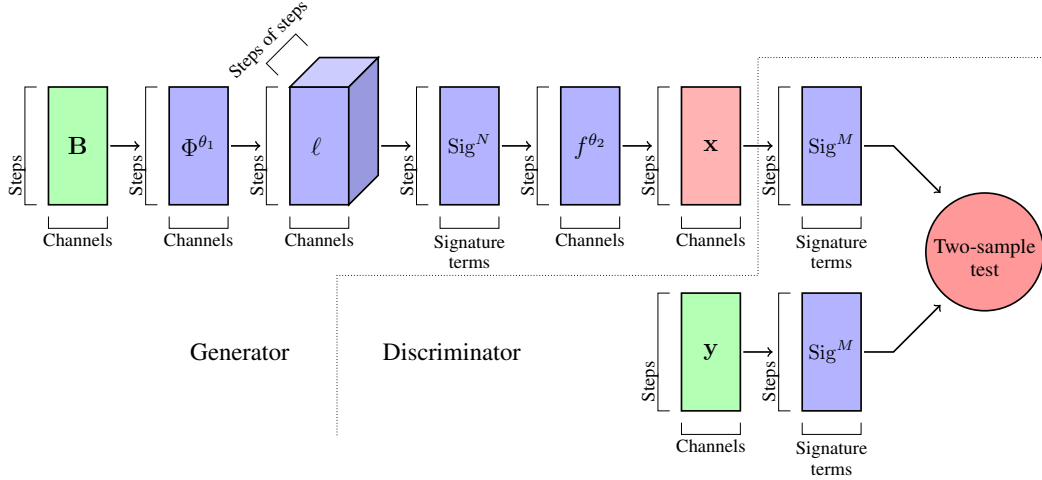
Steps of steps

Steps $\mathbf{B}$ Channels

Steps $\Phi^{\theta_1}$ Channels

Steps $\ell$ Channels

Steps $\mathrm{Sig}^N$ Signature terms

Steps $f^{\theta_2}$ Channels

Steps $\mathbf{x}$ Channels

Steps $\mathrm{Sig}^M$ Signature terms

Two-sample test

Generator

Discriminator

Steps $\mathbf{y}$ Channels

Steps $\mathrm{Sig}^M$ Signature terms